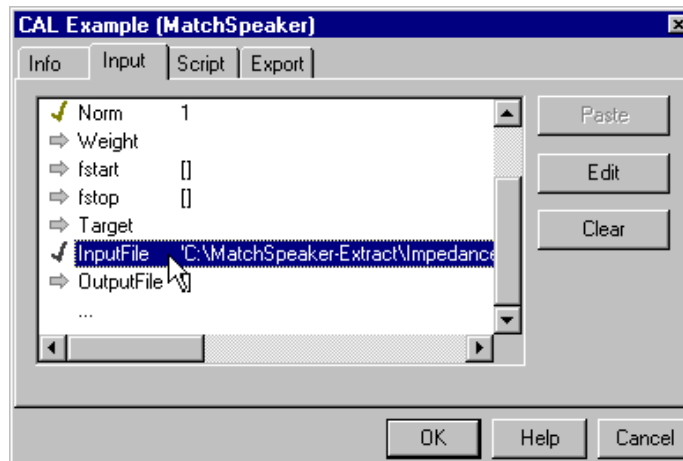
CAL Example (MatchSpeaker)

Info | Input | Script | Export

| | |
|---|---|
| Norm | 1 |
| Weight | |
| fstart | [] |
| fstop | [] |
| Target | |
| InputFile | 'C:\MatchSpeaker-Extract\Impedance |
| OutputFile | [] |
| ... | |

Paste

Edit

Clear

OK

Help

Cancel